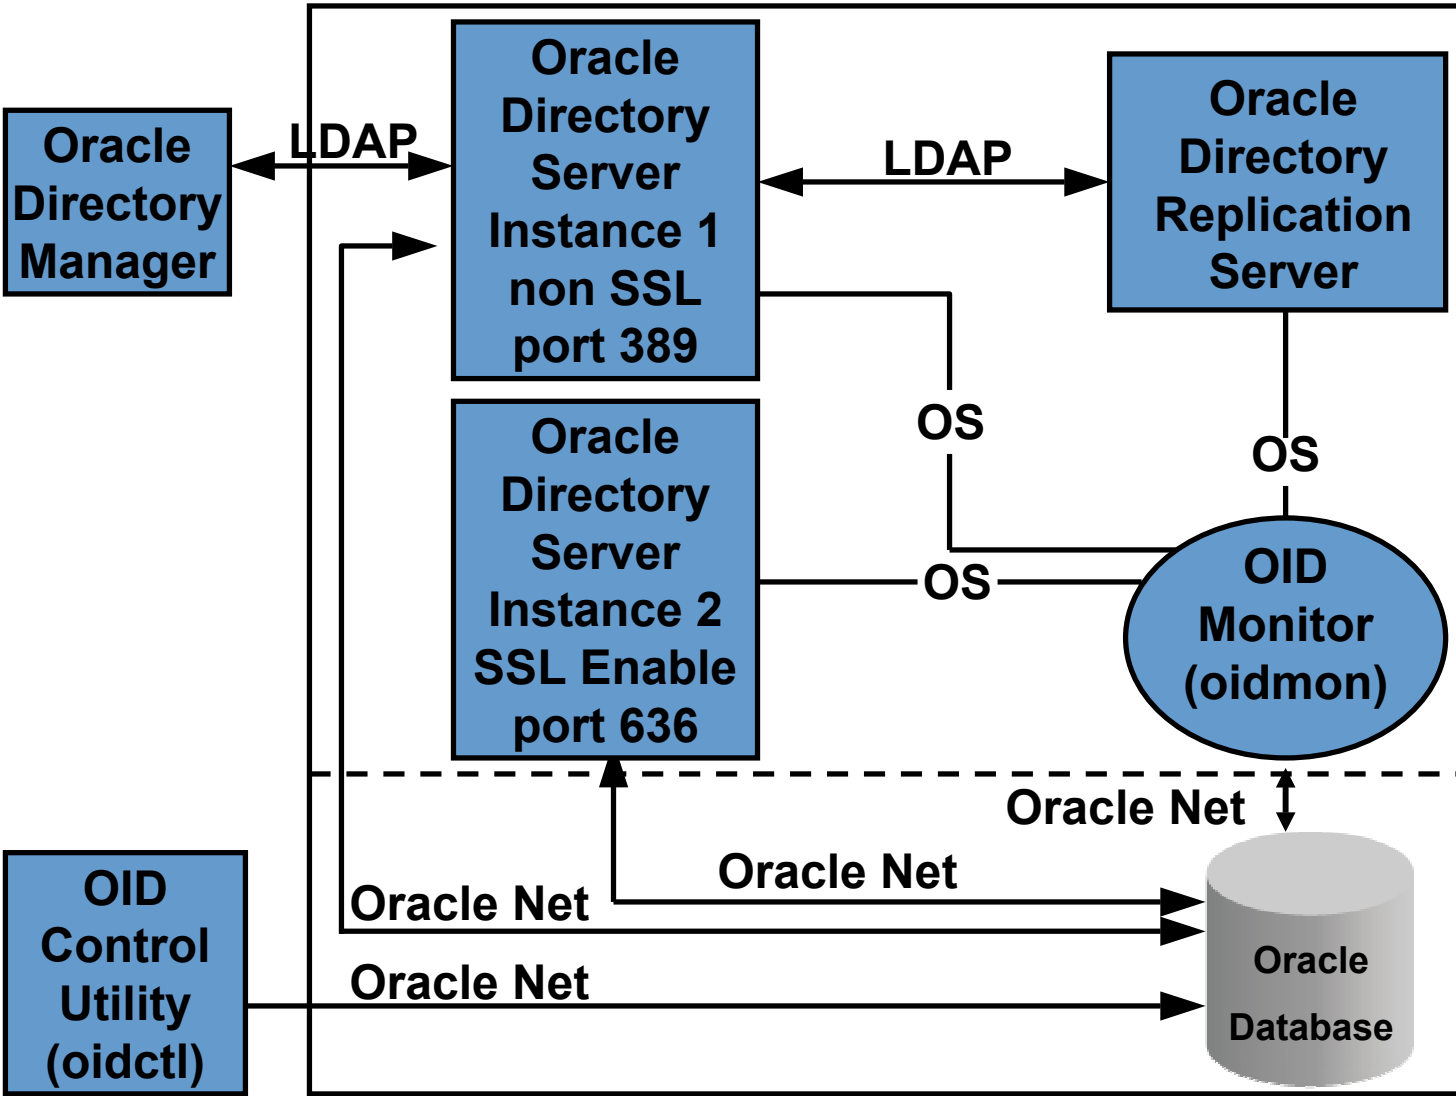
Oracle Directory Manager

LDAP

Oracle Directory Server Instance 1 non SSL port 389

LDAP

Oracle Directory Replication Server

OS

OS

Oracle Directory Server Instance 2 SSL Enable port 636

OS

OID Monitor (oidmon)

Oracle Net

Oracle Net

Oracle Net

OID Control Utility (oidctl)

Oracle Net

Oracle Database